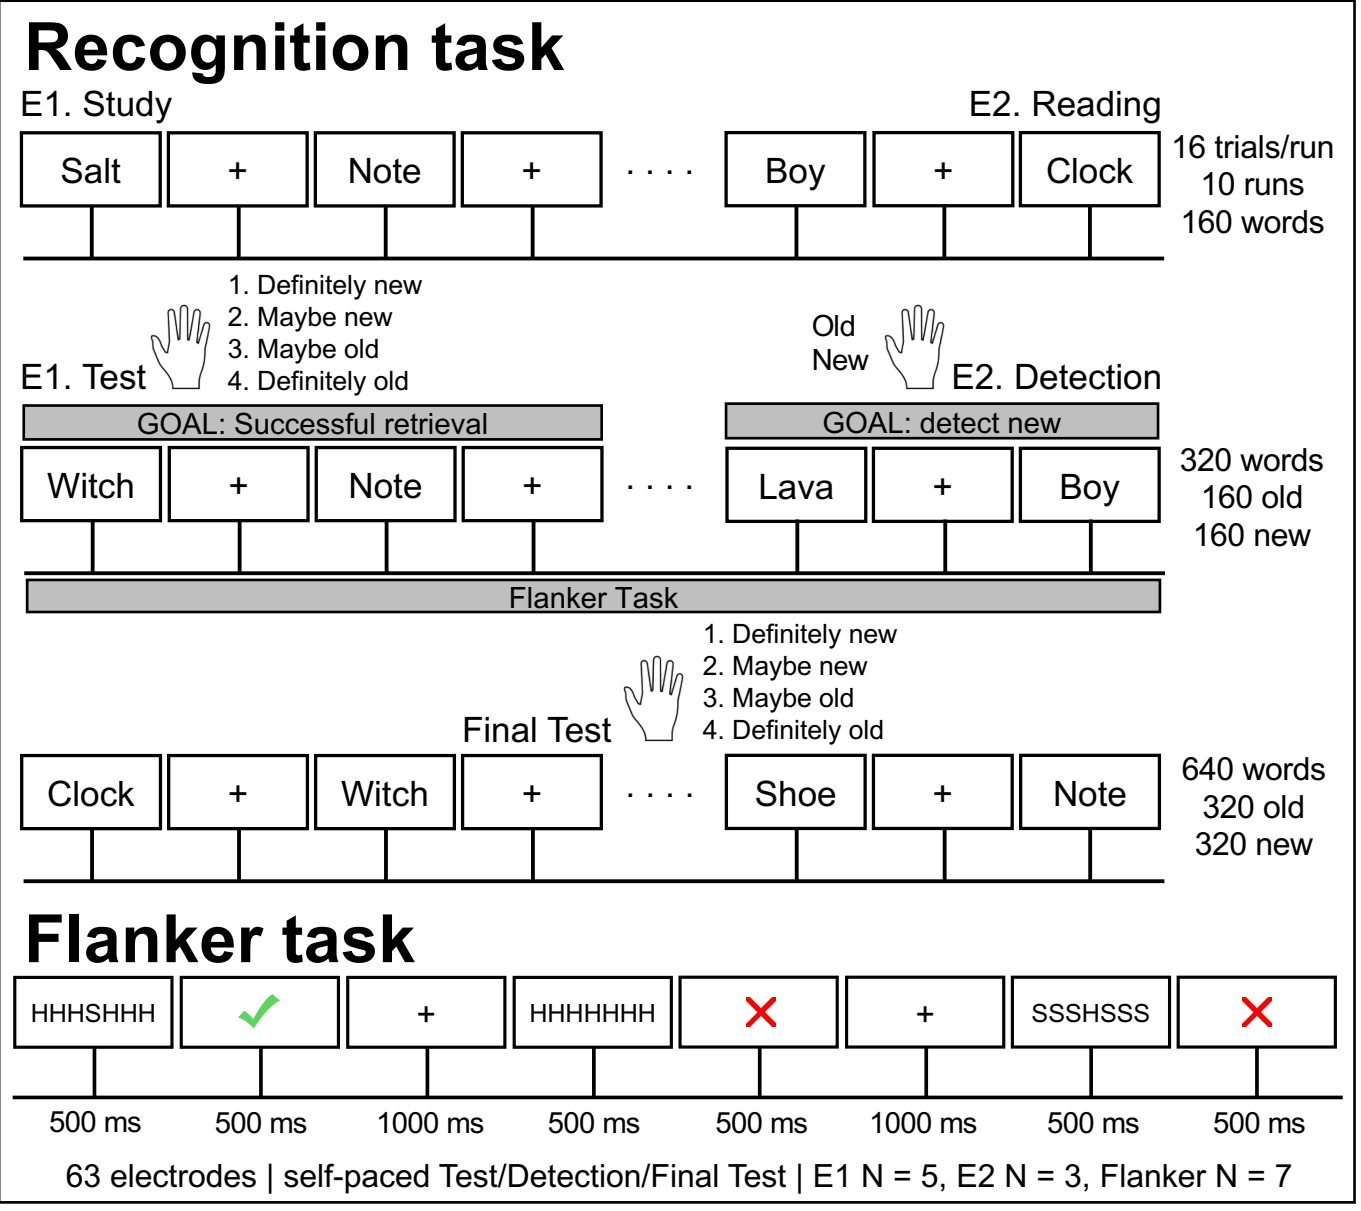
Recognition task

E1. Study

E2. Reading

| Salt | + | Note | + | .... | Boy | + | Clock |
|---|---|---|---|---|---|---|---|

16 trials/run
10 runs
160 words

1. Definitely new
2. Maybe new
3. Maybe old
4. Definitely old

E1. Test

Old
New

E2. Detection

GOAL: Successful retrieval

GOAL: detect new

| Witch | + | Note | + | .... | Lava | + | Boy |
|---|---|---|---|---|---|---|---|

320 words
160 old
160 new

Flanker Task

1. Definitely new
2. Maybe new
3. Maybe old
4. Definitely old

Final Test

| Clock | + | Witch | + | .... | Shoe | + | Note |
|---|---|---|---|---|---|---|---|

640 words
320 old
320 new

Flanker task

| HHHSHHH | ✓ | + | HHHHHHH | ✗ | + | SSSHSSS | ✗ |
|---|---|---|---|---|---|---|---|
| 500 ms | 500 ms | 1000 ms | 500 ms | 500 ms | 1000 ms | 500 ms | 500 ms |

63 electrodes | self-paced Test/Detection/Final Test | E1 N = 5, E2 N = 3, Flanker N = 7